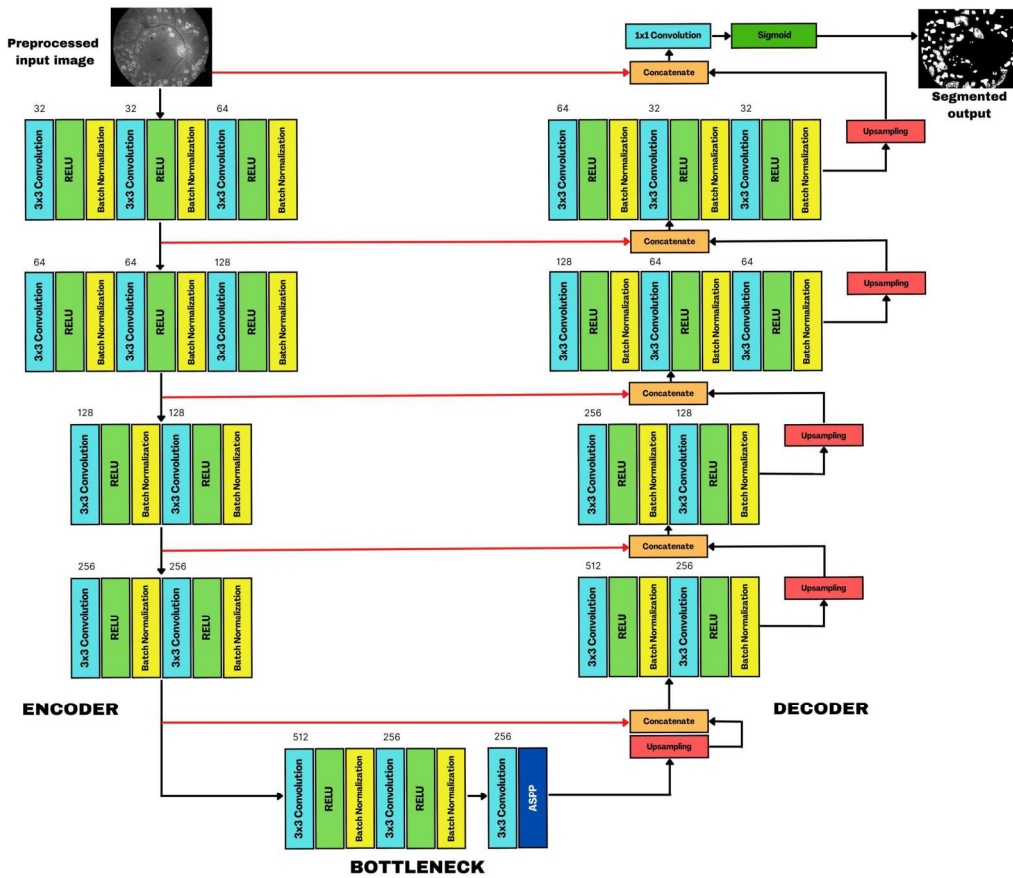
Preprocessed input image

1x1 Convolution
Sigmoid
Segmented output

Concatenate

32 32 64
3x3 Convolution
RELU
Batch Normalization
3x3 Convolution
RELU
Batch Normalization
3x3 Convolution
RELU
Batch Normalization

64 32 32
3x3 Convolution
RELU
Batch Normalization
3x3 Convolution
RELU
Batch Normalization
3x3 Convolution
RELU
Batch Normalization
Upsampling

Concatenate

64 64 128
3x3 Convolution
RELU
Batch Normalization
3x3 Convolution
RELU
Batch Normalization
3x3 Convolution
RELU
Batch Normalization

128 64 64
3x3 Convolution
RELU
Batch Normalization
3x3 Convolution
RELU
Batch Normalization
3x3 Convolution
RELU
Batch Normalization
Upsampling

Concatenate

128 128
3x3 Convolution
RELU
Batch Normalizaton
3x3 Convolution
RELU
Batch Normalizaton

256 128
3x3 Convolution
RELU
Batch Normalization
3x3 Convolution
RELU
Batch Normalization
Upsampling

Concatenate

256 256
3x3 Convolution
RELU
Batch Normalization
3x3 Convolution
RELU
Batch Normalization

512 256
3x3 Convolution
RELU
Batch Normalization
3x3 Convolution
RELU
Batch Normalization
Upsampling

ENCODER
DECODER

Concatenate
Upsampling

512 256 256
3x3 Convolution
RELU
Batch Normalization
3x3 Convolution
RELU
Batch Normalization
3x3 Convolution
ASPP

BOTTLENECK